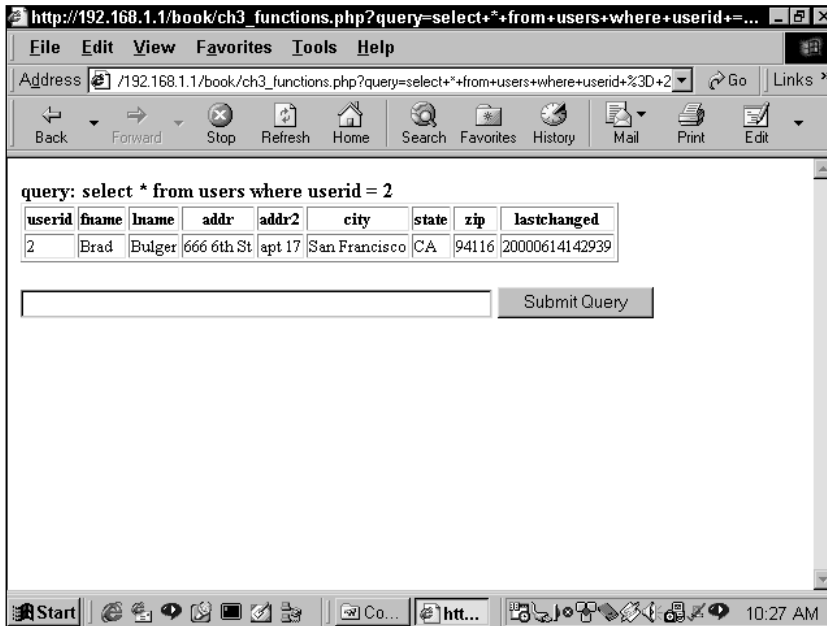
http://192.168.1.1/book/ch3_functions.php?query=select+*+from+users+where+userid+=...

File Edit View Favorites Tools Help

Address /192.168.1.1/book/ch3_functions.php?query=select+*+from+users+where+userid+%3D+2 Go Links

Back Forward Stop Refresh Home Search Favorites History Mail Print Edit

query: select * from users where userid = 2

| userid | fname | lname | addr | addr2 | city | state | zip | lastchanged |
|---|---|---|---|---|---|---|---|---|
| 2 | Brad | Bulger | 666 6th St | apt 17 | San Francisco | CA | 94116 | 20000614142939 |

Submit Query

Start Co... htt... 10:27 AM